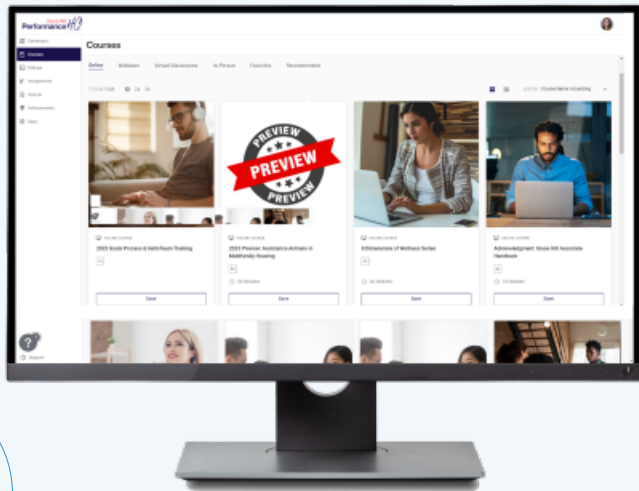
Performance

Dashboard
Courses
Pathways
Assignments
Events
Achievements
Store

Courses

Online
Webinars
Virtual Classrooms
In Person
Favorites
Recommended

Sort by: Course Name Ascending

PREVIEW
PREVIEW
PREVIEW

ONLINE COURSE
2023 Scrub Process & Yield Team Training
Save

ONLINE COURSE
2023 Preview: Assistance Animals in Multifamily Housing
30 Minutes
Save

ONLINE COURSE
8 Dimensions of Wellness Series
40 Minutes
Save

ONLINE COURSE
Acknowledgment: Grace Hill Associate Handbook
10 Minutes
Save

Support